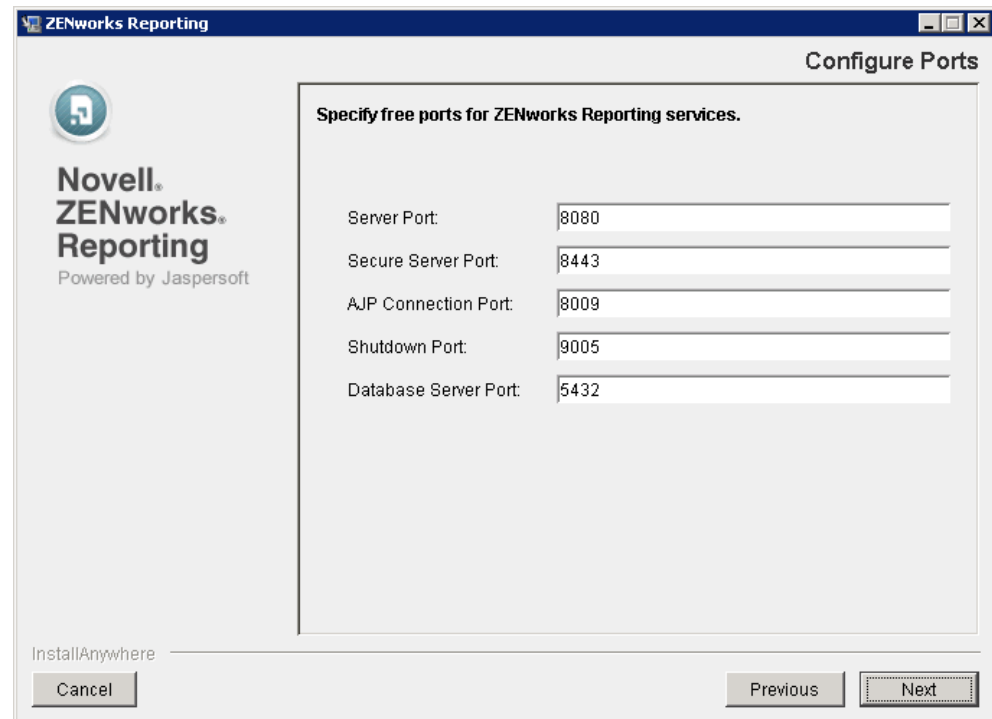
ZENworks Reporting

Configure Ports

Novell.
ZENworks.
Reporting
Powered by Jaspersoft

Specify free ports for ZENworks Reporting services.

Server Port: 8080
Secure Server Port: 8443
AJP Connection Port: 8009
Shutdown Port: 9005
Database Server Port: 5432

InstallAnywhere

Cancel

Previous

Next